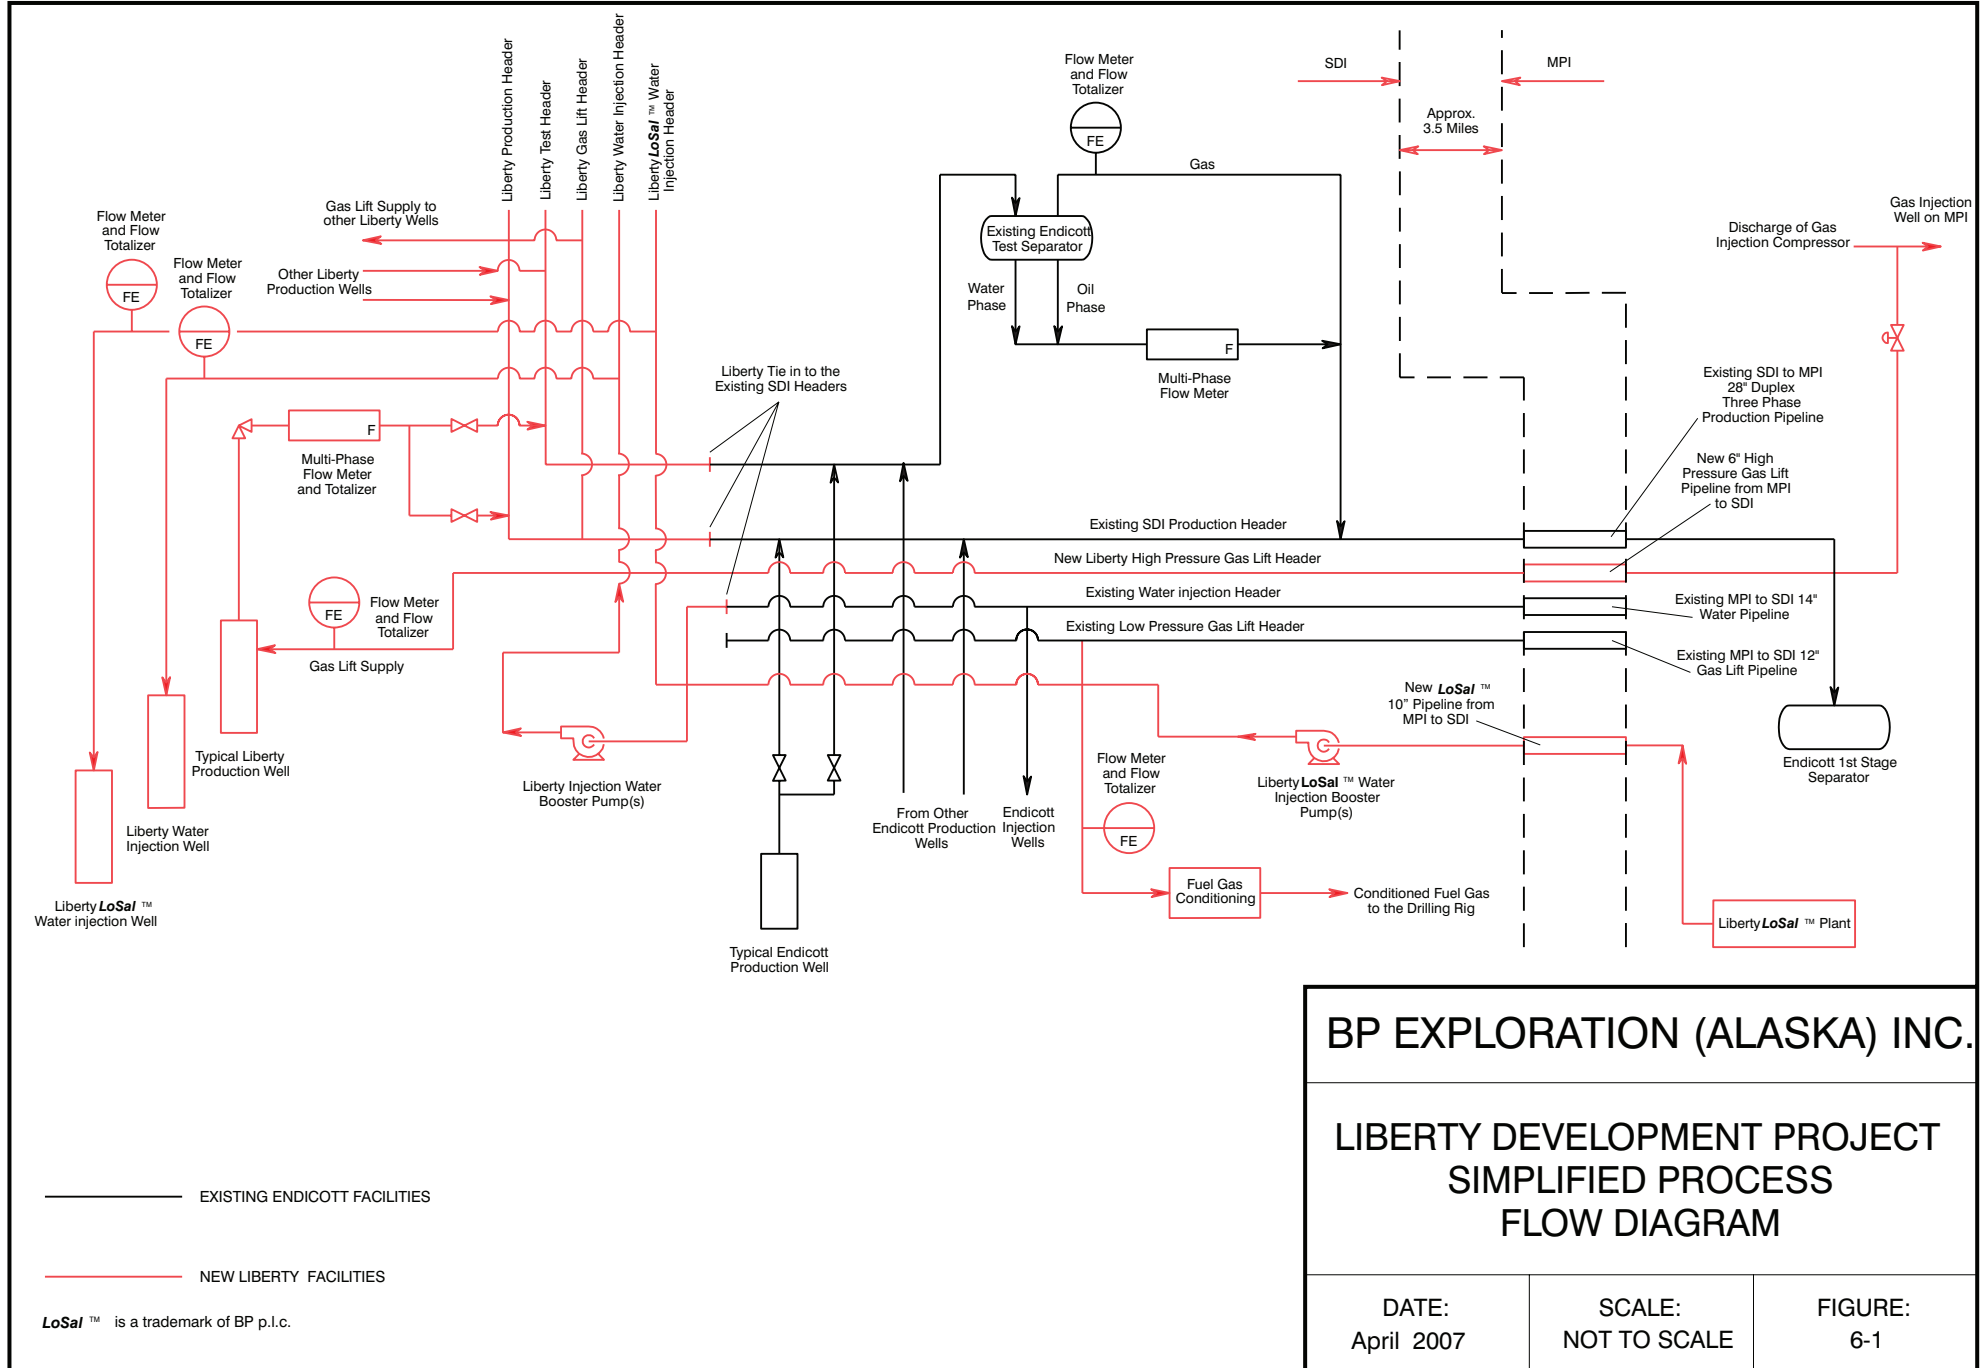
Liberty Production Header
Liberty Test Header
Liberty Gas Lift Header
Liberty Water Injection Header
Liberty LoSal ™ Water Injection Header

Flow Meter and Flow Totalizer
FE
Gas

SDI
MPI
Approx. 3.5 Miles

Flow Meter and Flow Totalizer
FE

Gas Lift Supply to other Liberty Wells

Flow Meter and Flow Totalizer
FE

Other Liberty Production Wells

Existing Endicott Test Separator

Water Phase
Oil Phase

F
Multi-Phase Flow Meter

Gas Injection Well on MPI
Discharge of Gas Injection Compressor

Liberty Tie in to the Existing SDI Headers

F
Multi-Phase Flow Meter and Totalizer

Existing SDI to MPI 28" Duplex Three Phase Production Pipeline

New 6" High Pressure Gas Lift Pipeline from MPI to SDI

Existing SDI Production Header
New Liberty High Pressure Gas Lift Header
Existing Water injection Header
Existing Low Pressure Gas Lift Header

FE
Flow Meter and Flow Totalizer
Gas Lift Supply

Existing MPI to SDI 14" Water Pipeline
Existing MPI to SDI 12" Gas Lift Pipeline

New LoSal ™ 10" Pipeline from MPI to SDI

Endicott 1st Stage Separator

Typical Liberty Production Well
Liberty Injection Water Booster Pump(s)
Liberty LoSal ™ Water Injection Booster Pump(s)

Liberty Water Injection Well

From Other Endicott Production Wells
Endicott Injection Wells

Flow Meter and Flow Totalizer
FE

Liberty LoSal ™ Water injection Well

Fuel Gas Conditioning
Conditioned Fuel Gas to the Drilling Rig
Liberty LoSal ™ Plant

Typical Endicott Production Well

BP EXPLORATION (ALASKA) INC.

LIBERTY DEVELOPMENT PROJECT SIMPLIFIED PROCESS FLOW DIAGRAM

EXISTING ENDICOTT FACILITIES

NEW LIBERTY FACILITIES

LoSal ™ is a trademark of BP p.l.c.

| DATE: April 2007 | SCALE: NOT TO SCALE | FIGURE: 6-1 |
|---|---|---|